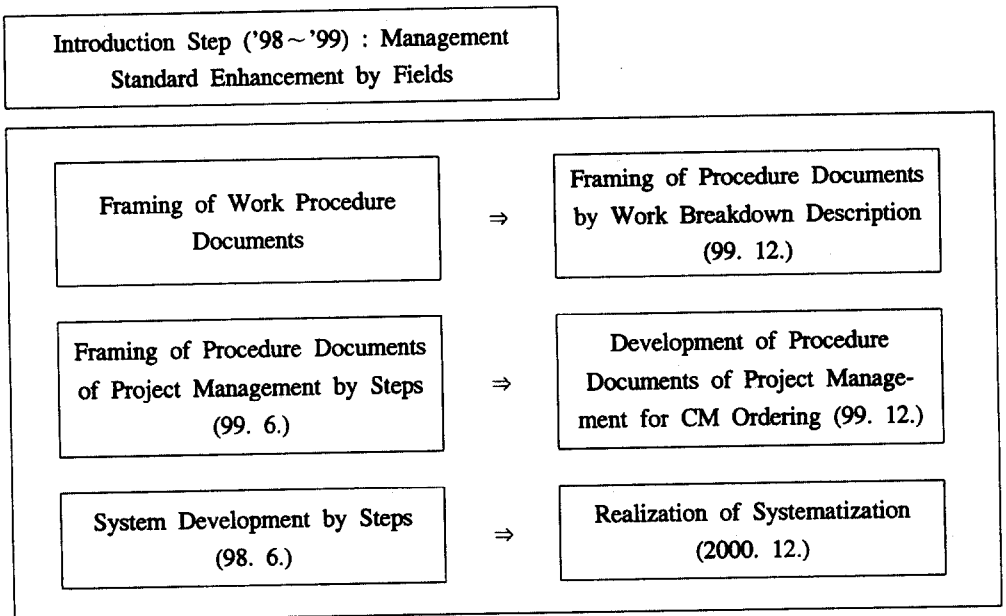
Introduction Step ('98 ~ '99) : Management Standard Enhancement by Fields

Framing of Work Procedure Documents

⇒

Framing of Procedure Documents by Work Breakdown Description (99. 12.)

Framing of Procedure Documents of Project Management by Steps (99. 6.)

⇒

Development of Procedure Documents of Project Management for CM Ordering (99. 12.)

System Development by Steps (98. 6.)

⇒

Realization of Systematization (2000. 12.)